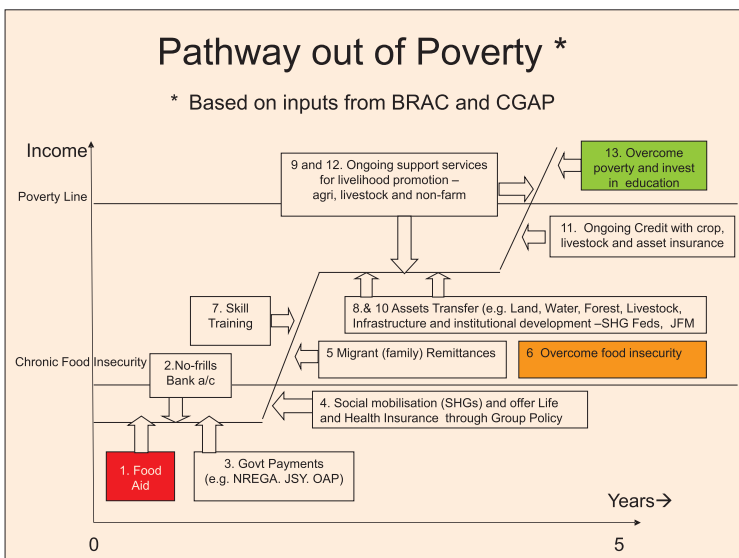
Pathway out of Poverty *

* Based on inputs from BRAC and CGAP

Income

Poverty Line

Chronic Food Insecurity

9 and 12. Ongoing support services for livelihood promotion – agri, livestock and non-farm

13. Overcome poverty and invest in education

11. Ongoing Credit with crop, livestock and asset insurance

7. Skill Training

8.& 10 Assets Transfer (e.g. Land, Water, Forest, Livestock, Infrastructure and institutional development –SHG Feds, JFM

5 Migrant (family) Remittances

6 Overcome food insecurity

2.No-frills Bank a/c

4. Social mobilisation (SHGs) and offer Life and Health Insurance through Group Policy

1. Food Aid

3. Govt Payments (e.g. NREGA. JSY. OAP)

Years→

0

5